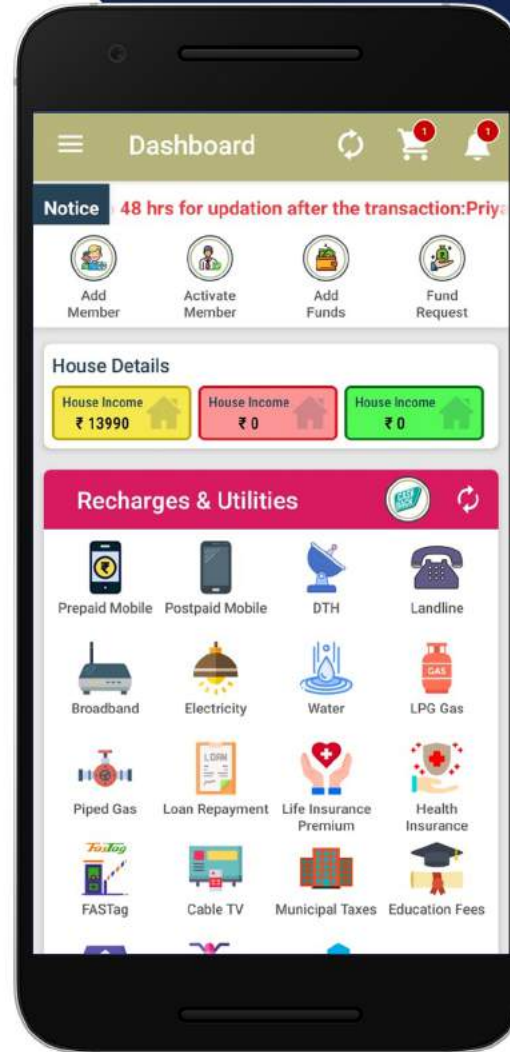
Dashboard

1

1

Notice 48 hrs for updation after the transaction:Priya

Add Member

Activate Member

Add Funds

Fund Request

House Details

House Income ₹ 13990

House Income ₹ 0

House Income ₹ 0

Recharges & Utilities

CASH BACK

Prepaid Mobile

Postpaid Mobile

DTH

Landline

Broadband

Electricity

Water

GAS

LPG Gas

Piped Gas

LOAN

Loan Repayment

Life Insurance Premium

Health Insurance

FASTag

FASTag

Cable TV

Municipal Taxes

Education Fees